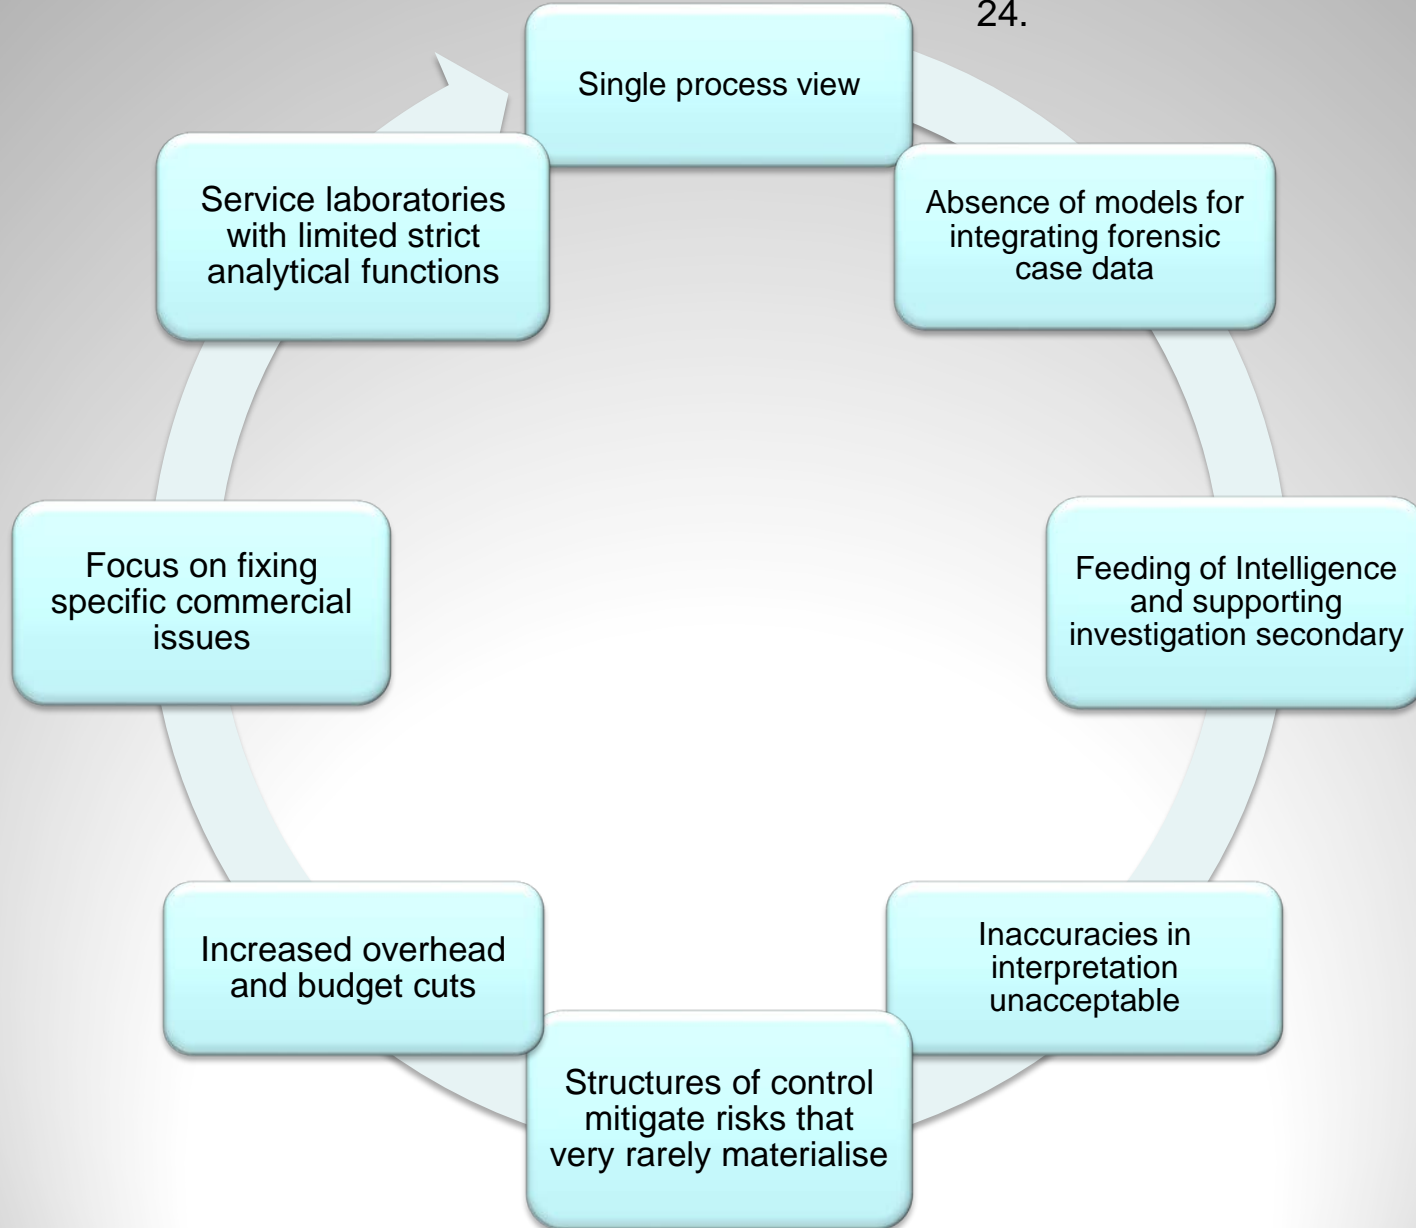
24.

Single process view

Absence of models for integrating forensic case data

Feeding of Intelligence and supporting investigation secondary

Inaccuracies in interpretation unacceptable

Structures of control mitigate risks that very rarely materialise

Increased overhead and budget cuts

Focus on fixing specific commercial issues

Service laboratories with limited strict analytical functions